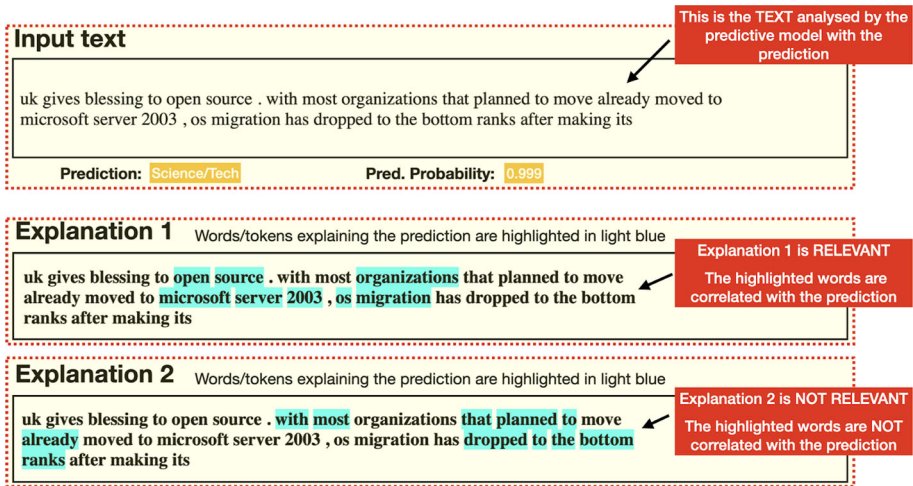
Input text

This is the TEXT analysed by the predictive model with the prediction

uk gives blessing to open source . with most organizations that planned to move already moved to microsoft server 2003 , os migration has dropped to the bottom ranks after making its

Prediction: Science/Tech

Pred. Probability: 0.999

Explanation 1 Words/tokens explaining the prediction are highlighted in light blue

Explanation 1 is RELEVANT

The highlighted words are correlated with the prediction

uk gives blessing to open source . with most organizations that planned to move already moved to microsoft server 2003 , os migration has dropped to the bottom ranks after making its

Explanation 2 Words/tokens explaining the prediction are highlighted in light blue

Explanation 2 is NOT RELEVANT

The highlighted words are NOT correlated with the prediction

uk gives blessing to open source . with most organizations that planned to move already moved to microsoft server 2003 , os migration has dropped to the bottom ranks after making its